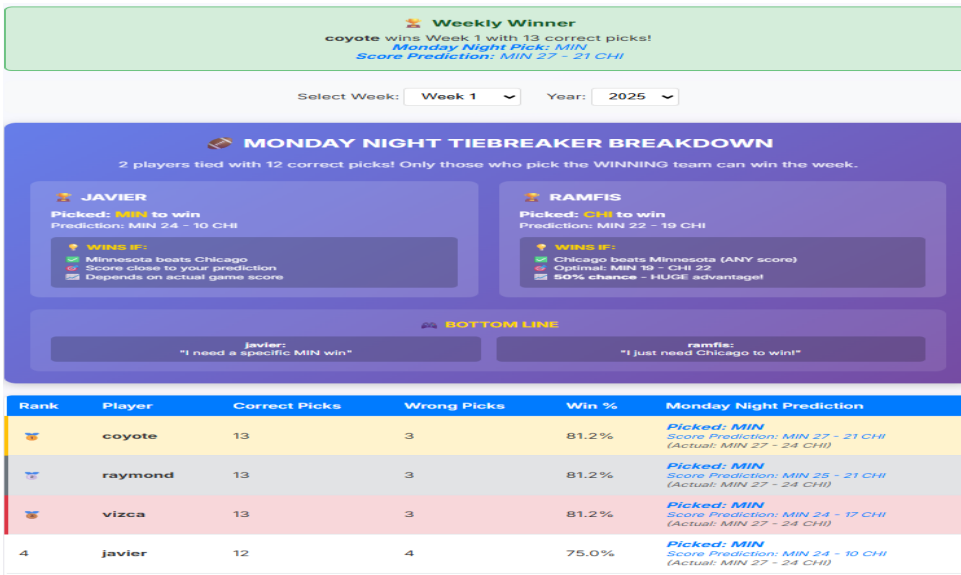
Weekly Winner
coyote wins Week 1 with 13 correct picks!
Monday Night Pick: MIN
Score Prediction: MIN 27 - 21 CHI

Select Week: Week 1 Year: 2025

MONDAY NIGHT TIEBREAKER BREAKDOWN
2 players tied with 12 correct picks! Only those who pick the WINNING team can win the week.

JAVIER
Picked: MIN to win
Prediction: MIN 24 - 10 CHI
WINS IF:
Minnesota beats Chicago
Score close to your prediction
Depends on actual game score

RAMFIS
Picked: CHI to win
Prediction: MIN 22 - 19 CHI
WINS IF:
Chicago beats Minnesota (ANY score)
Optimal: MIN 19 - CHI 22
50% chance - HUGE advantage!

BOTTOM LINE
javier:
"I need a specific MIN win"
ramfis:
"I just need Chicago to win!"

| Rank | Player | Correct Picks | Wrong Picks | Win % | Monday Night Prediction |
|---|---|---|---|---|---|
| | coyote | 13 | 3 | 81.2% | Picked: MIN Score Prediction: MIN 27 - 21 CHI (Actual: MIN 27 - 24 CHI) |
| | raymond | 13 | 3 | 81.2% | Picked: MIN Score Prediction: MIN 25 - 21 CHI (Actual: MIN 27 - 24 CHI) |
| | vizca | 13 | 3 | 81.2% | Picked: MIN Score Prediction: MIN 24 - 17 CHI (Actual: MIN 27 - 24 CHI) |
| 4 | javier | 12 | 4 | 75.0% | Picked: MIN Score Prediction: MIN 24 - 10 CHI (Actual: MIN 27 - 24 CHI) |